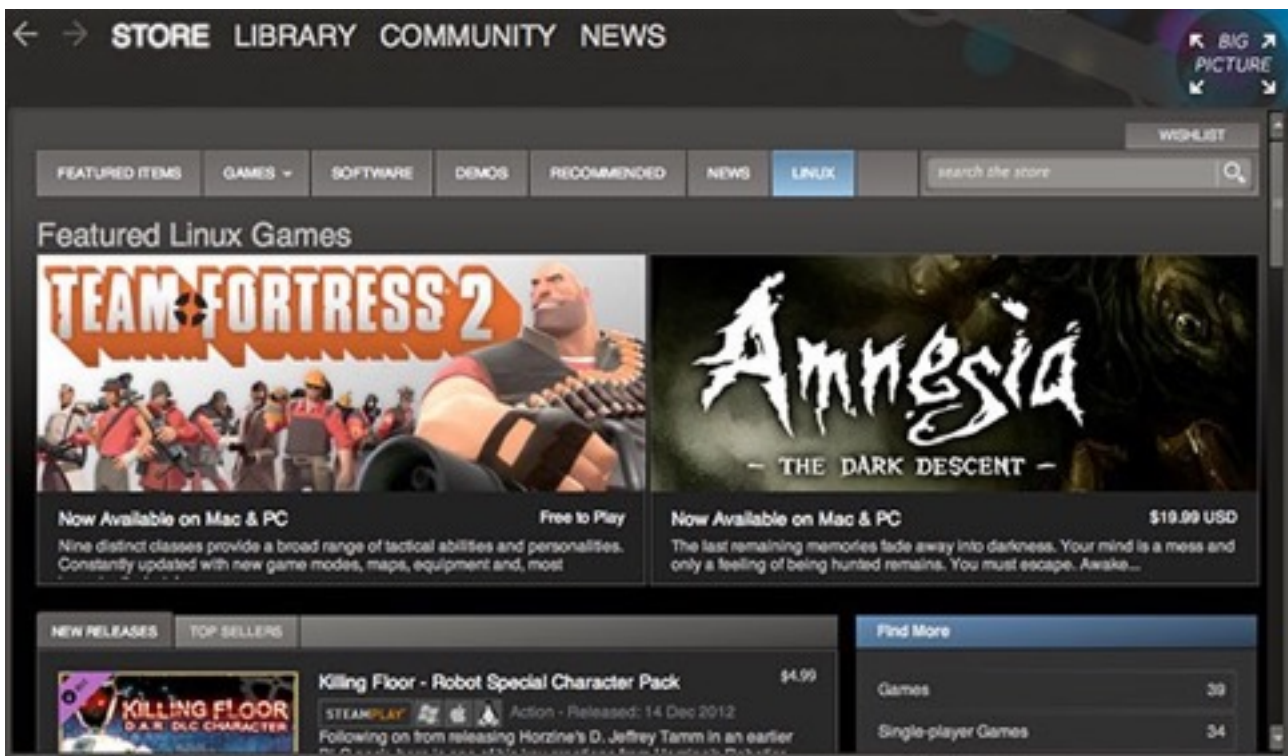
STORE LIBRARY COMMUNITY NEWS

BIG PICTURE

WISHLIST

FEATURED ITEMS GAMES SOFTWARE DEMOS RECOMMENDED NEWS LINUX

search the store

Featured Linux Games

TEAM FORTRESS 2

Now Available on Mac & PC

Free to Play

Nine distinct classes provide a broad range of tactical abilities and personalities. Constantly updated with new game modes, maps, equipment and, most

Amnesia
THE DARK DESCENT

Now Available on Mac & PC

$19.99 USD

The last remaining memories fade away into darkness. Your mind is a mess and only a feeling of being hunted remains. You must escape. Awake...

NEW RELEASES TOP SELLERS

KILLING FLOOR D.A.R. DLC CHARACTER

Killing Floor - Robot Special Character Pack

$4.99

STEAMPLAY

Action - Released: 14 Dec 2012

Following on from releasing Horzine's D. Jeffrey Tamm in an earlier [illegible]

Find More

Games 39

Single-player Games 34